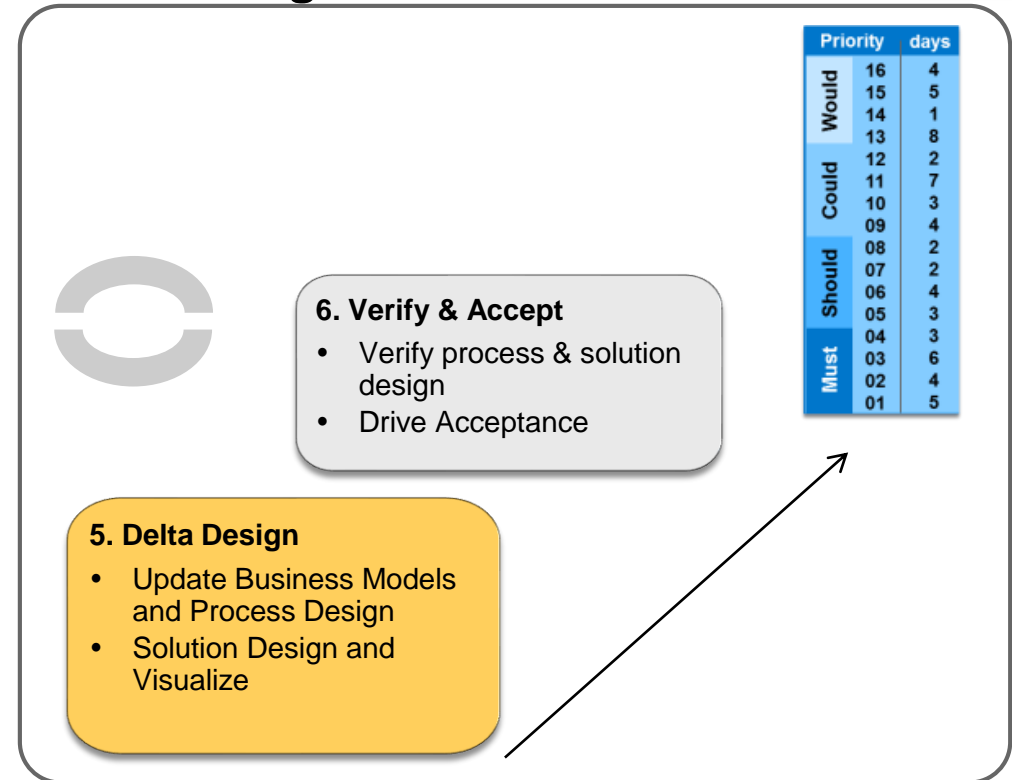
| | Priority | days |
|---|---|---|
| Would | 16 | 4 |
| | 15 | 5 |
| | 14 | 1 |
| | 13 | 8 |
| Could | 12 | 2 |
| | 11 | 7 |
| | 10 | 3 |
| | 09 | 4 |
| Should | 08 | 2 |
| | 07 | 2 |
| | 06 | 4 |
| | 05 | 3 |
| Must | 04 | 3 |
| | 03 | 6 |
| | 02 | 4 |
| | 01 | 5 |

6. Verify & Accept
• Verify process & solution design
• Drive Acceptance

5. Delta Design
• Update Business Models and Process Design
• Solution Design and Visualize